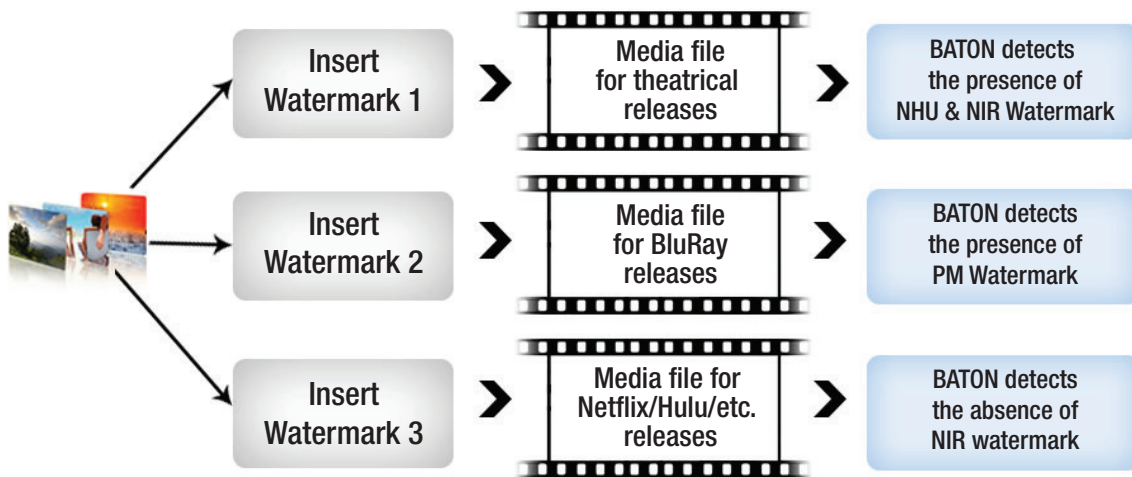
Insert Watermark 1

Media file for theatrical releases

BATON detects the presence of NHU & NIR Watermark

Insert Watermark 2

Media file for BluRay releases

BATON detects the presence of PM Watermark

Insert Watermark 3

Media file for Netflix/Hulu/etc. releases

BATON detects the absence of NIR watermark